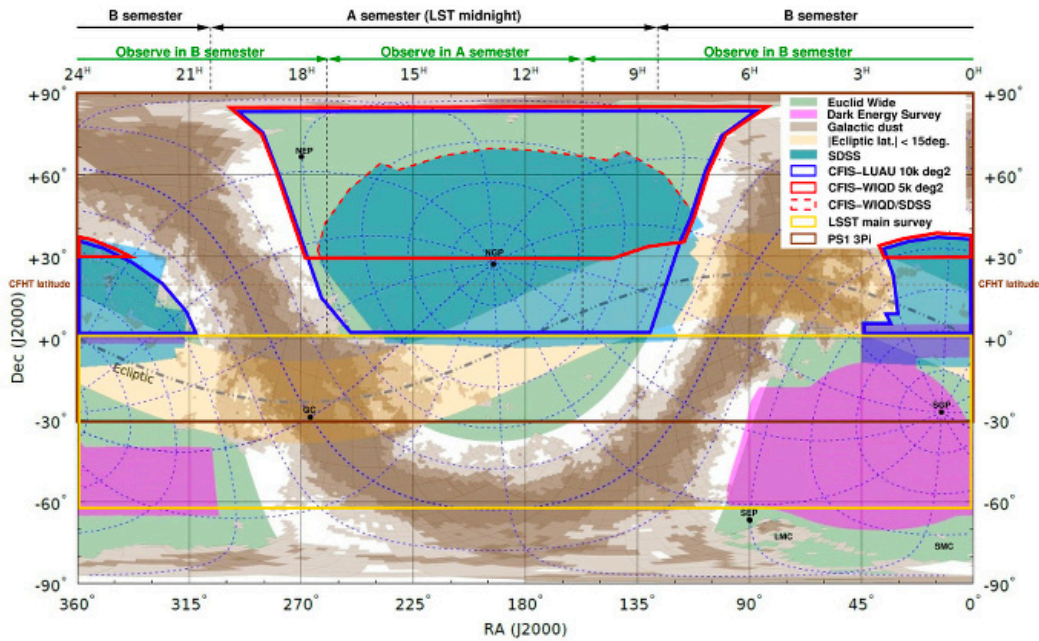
B semester
A semester (LST midnight)
B semester
Observe in B semester
Observe in A semester
Observe in B semester
$24^H$
$21^H$
$18^H$
$15^H$
$12^H$
$9^H$
$6^H$
$3^H$
$0^H$
$+90^\circ$
$+60^\circ$
$+30^\circ$
$+0^\circ$
$-30^\circ$
$-60^\circ$
$-90^\circ$
$+90^\circ$
$+60^\circ$
$+30^\circ$
$+0^\circ$
$-30^\circ$
$-60^\circ$
$-90^\circ$
CFHT latitude
CFHT latitude
Dec (J2000)
Euclid Wide
Dark Energy Survey
Galactic dust
|Ecliptic lat.| < 15deg.
SDSS
CFIS–LUAU 10k deg2
CFIS–WIQD 5k deg2
CFIS–WIQD/SDSS
LSST main survey
PS1 3Pi
NEP
NGP
Ecliptic
GC
SGP
SEP
LMC
SMC
$360^\circ$
$315^\circ$
$270^\circ$
$225^\circ$
$180^\circ$
$135^\circ$
$90^\circ$
$45^\circ$
$0^\circ$
RA (J2000)